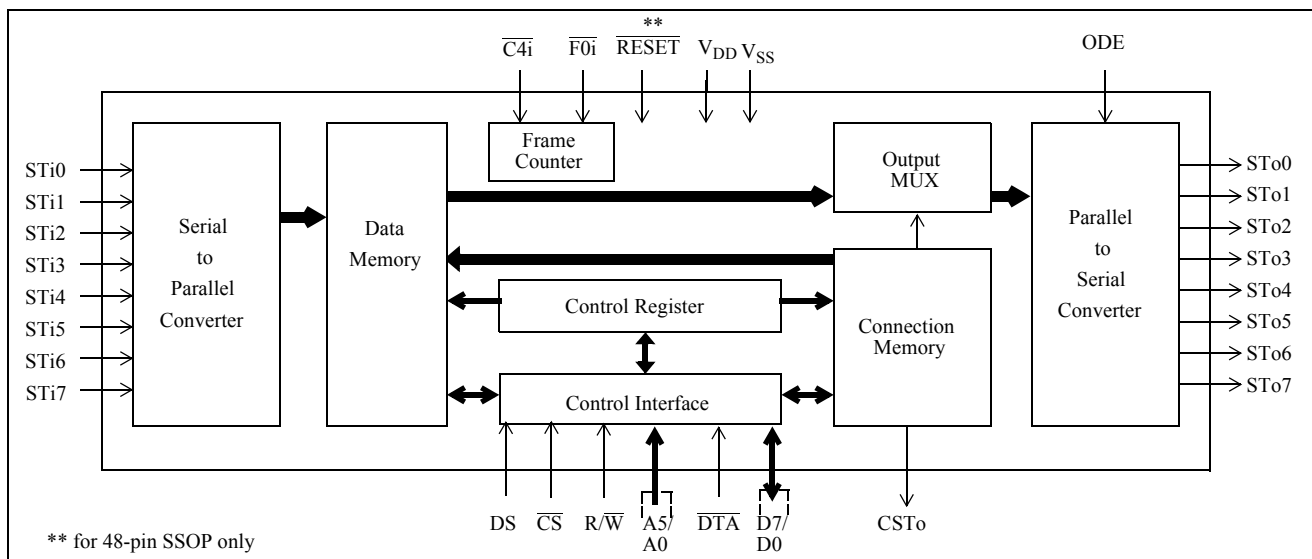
$\overline{C4i}$ $\overline{F0i}$ ** $\overline{RESET}$ $V_{DD}$ $V_{SS}$

ODE

Frame Counter

Output MUX

STi0
STi1
STi2
STi3
STi4
STi5
STi6
STi7

Serial to Parallel Converter

Data Memory

Control Register

Control Interface

Connection Memory

Parallel to Serial Converter

STo0
STo1
STo2
STo3
STo4
STo5
STo6
STo7

DS $\overline{CS}$ R/$\overline{W}$ A5/ A0 $\overline{DTA}$ D7/ D0 CSTo

** for 48-pin SSOP only